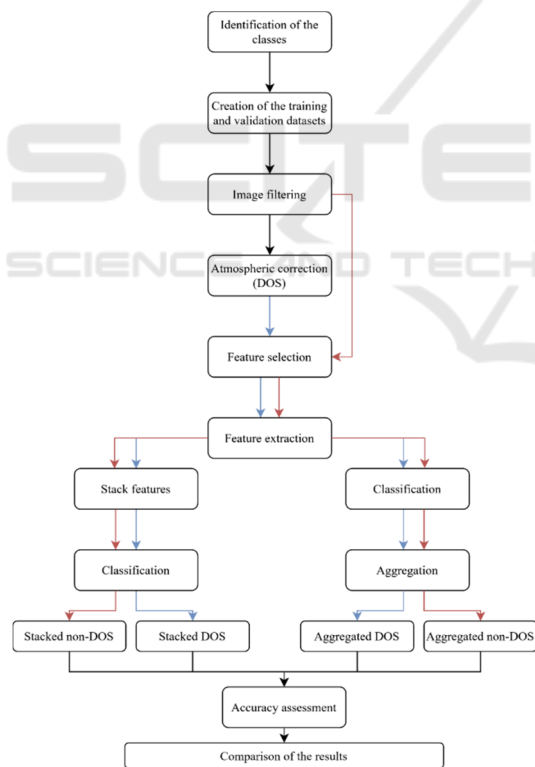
Identification of the classes

Creation of the training and validation datasets

Image filtering

Atmospheric correction (DOS)

Feature selection

Feature extraction

Stack features

Classification

Classification

Aggregation

Stacked non-DOS

Stacked DOS

Aggregated DOS

Aggregated non-DOS

Accuracy assessment

Comparison of the results

SCITE
SCIENCE AND TECH